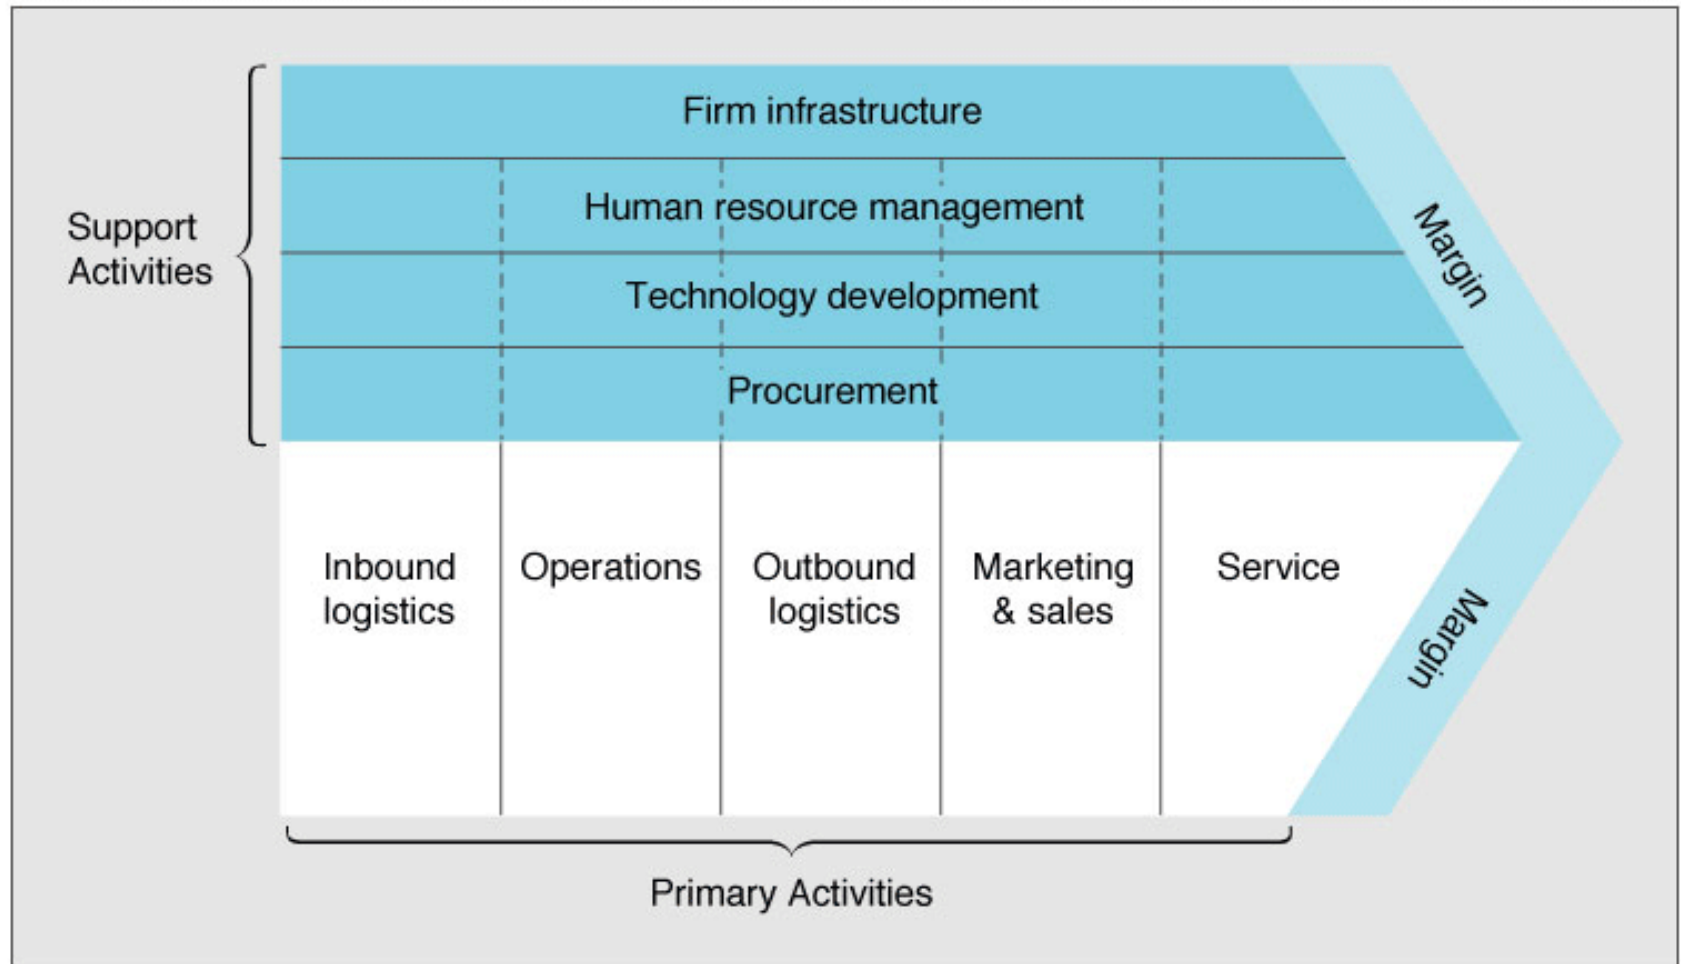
Support Activities

Firm infrastructure

Human resource management

Technology development

Procurement

Margin

Inbound logistics

Operations

Outbound logistics

Marketing & sales

Service

Margin

Primary Activities